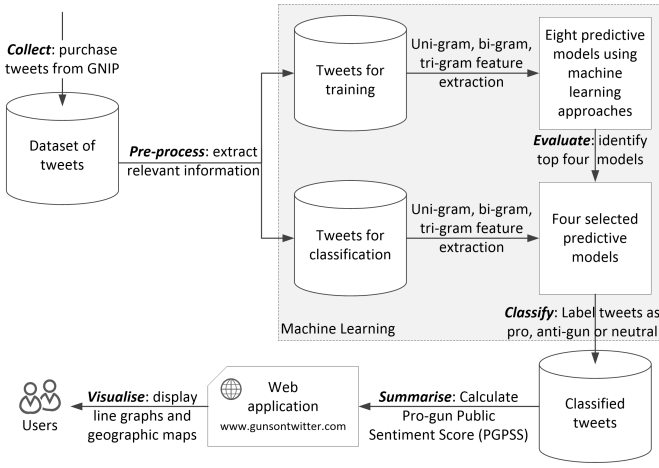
Collect: purchase tweets from GNIP

Dataset of tweets

Pre-process: extract relevant information

Tweets for training

Uni-gram, bi-gram, tri-gram feature extraction

Eight predictive models using machine learning approaches

Evaluate: identify top four models

Tweets for classification

Uni-gram, bi-gram, tri-gram feature extraction

Four selected predictive models

Machine Learning

Classify: Label tweets as pro, anti-gun or neutral

Classified tweets

Summarise: Calculate Pro-gun Public Sentiment Score (PGPSS)

Web application
www.gunsontwitter.com

Visualise: display line graphs and geographic maps

Users